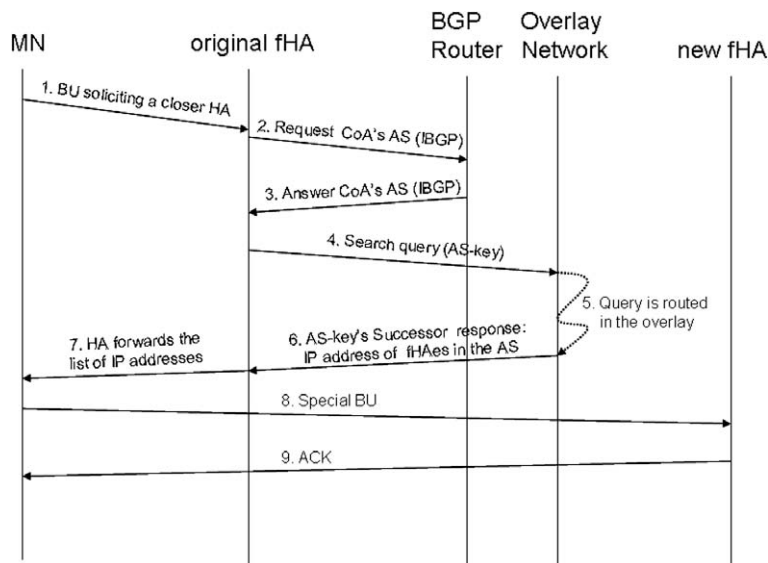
MN

original fHA

BGP Router

Overlay Network

new fHA

1. BU soliciting a closer HA

2. Request CoA's AS (IBGP)

3. Answer CoA's AS (IBGP)

4. Search query (AS-key)

5. Query is routed in the overlay

6. AS-key's Successor response: IP address of fHAes in the AS

7. HA forwards the list of IP addresses

8. Special BU

9. ACK